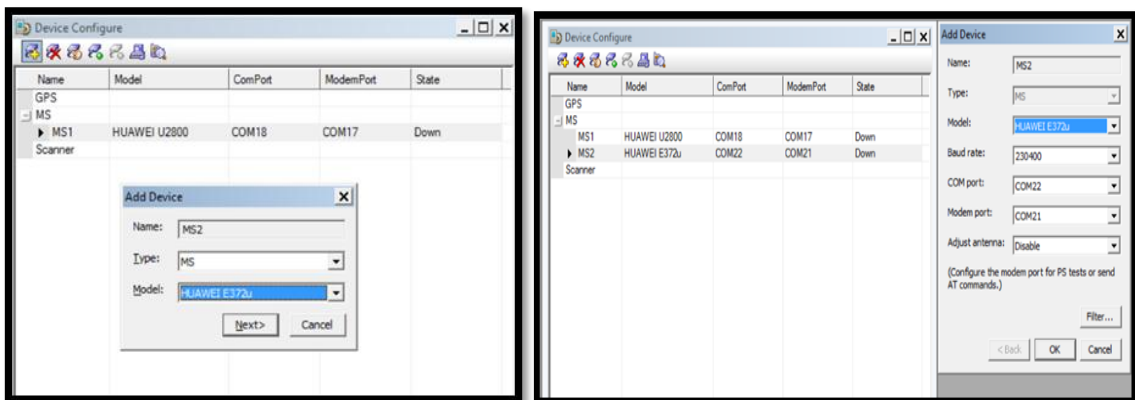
Device Configure

| Name | Model | ComPort | ModemPort | State |
|---|---|---|---|---|
| GPS | | | | |
| MS | | | | |
| MS1 | HUAWEI U2800 | COM18 | COM17 | Down |
| Scanner | | | | |

Add Device

Name: MS2

Type: MS

Model: HUAWEI E372u

Next> Cancel

Device Configure

| Name | Model | ComPort | ModemPort | State |
|---|---|---|---|---|
| GPS | | | | |
| MS | | | | |
| MS1 | HUAWEI U2800 | COM18 | COM17 | Down |
| MS2 | HUAWEI E372u | COM22 | COM21 | Down |
| Scanner | | | | |

Add Device

Name: MS2

Type: MS

Model: HUAWEI E372u

Baud rate: 230400

COM port: COM22

Modem port: COM21

Adjust antenna: Disable

(Configure the modem port for PS tests or send AT commands.)

Filter...

<Back OK Cancel